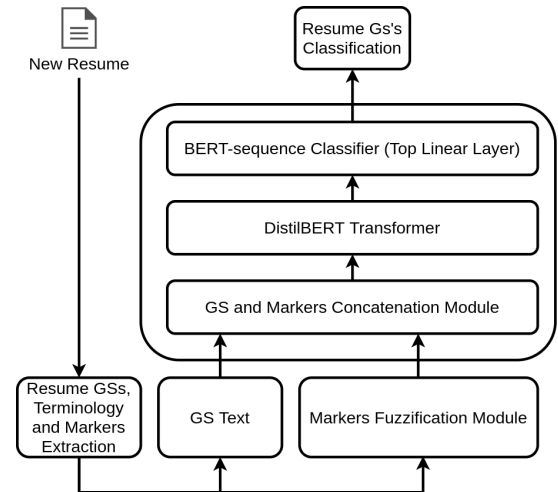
New Resume

Resume Gs's Classification

BERT-sequence Classifier (Top Linear Layer)

DistilBERT Transformer

GS and Markers Concatenation Module

Resume GSs, Terminology and Markers Extraction

GS Text

Markers Fuzzification Module